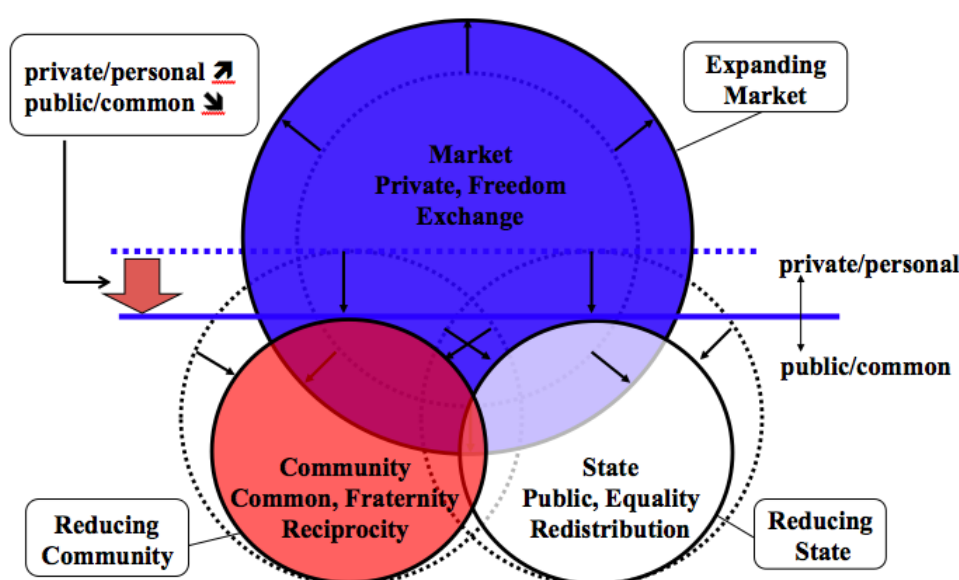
private/personal ↗
public/common ↘

Expanding Market

Market
Private, Freedom
Exchange

private/personal

public/common

Community
Common, Fraternity
Reciprocity

State
Public, Equality
Redistribution

Reducing Community

Reducing State